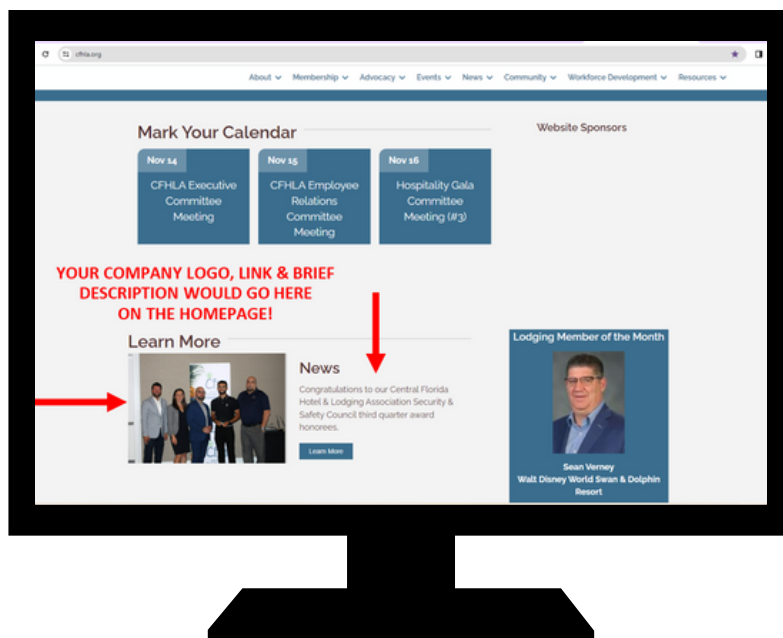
cfhla.org

About Membership Advocacy Events News Community Workforce Development Resources

Mark Your Calendar

Nov 14
CFHLA Executive Committee Meeting

Nov 15
CFHLA Employee Relations Committee Meeting

Nov 16
Hospitality Gala Committee Meeting (#3)

Website Sponsors

YOUR COMPANY LOGO, LINK & BRIEF DESCRIPTION WOULD GO HERE ON THE HOMEPAGE!

Learn More

News

Congratulations to our Central Florida Hotel & Lodging Association Security & Safety Council third quarter award honorees.

Learn More

Lodging Member of the Month

Sean Verney
Walt Disney World Swan & Dolphin Resort